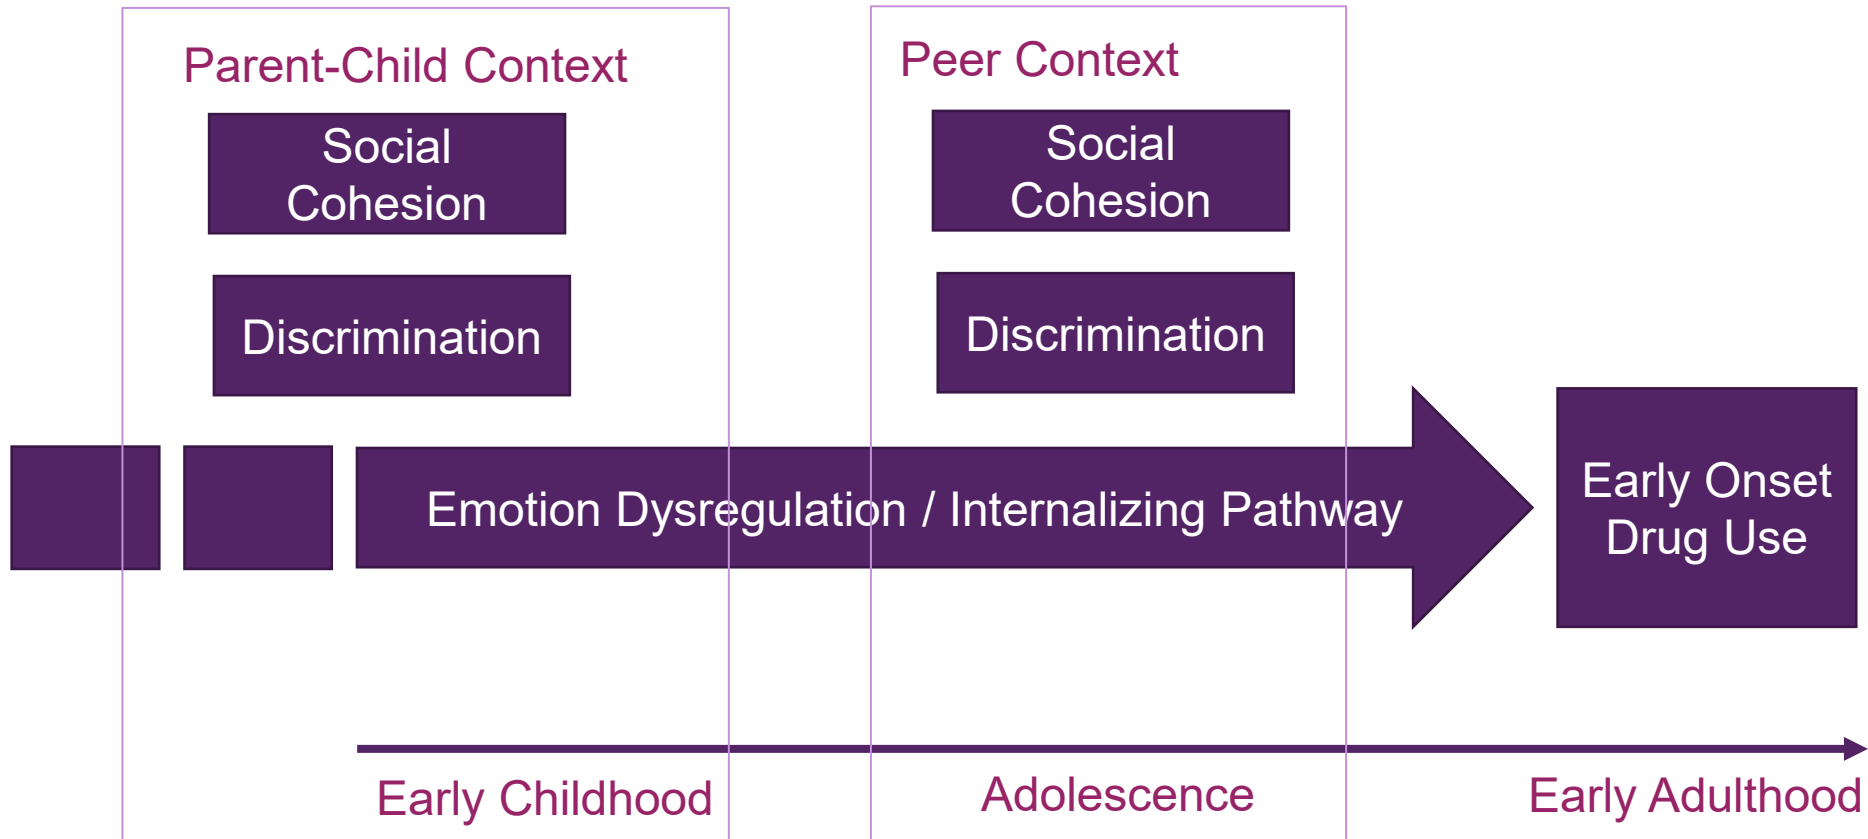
Parent-Child Context

Social Cohesion

Discrimination

Peer Context

Social Cohesion

Discrimination

Emotion Dysregulation / Internalizing Pathway

Early Onset Drug Use

Early Childhood

Adolescence

Early Adulthood